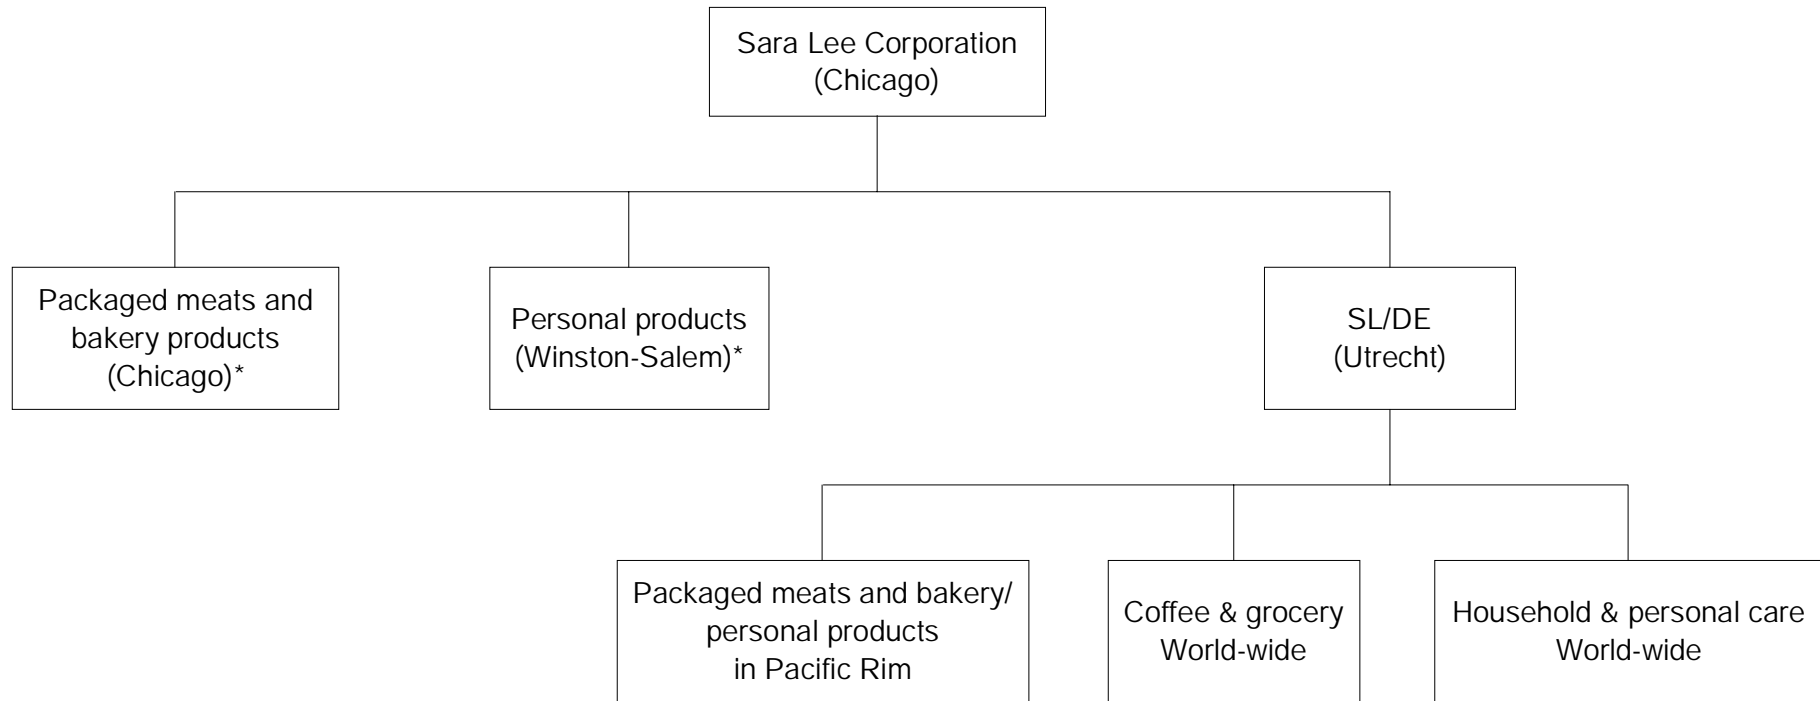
Sara Lee Corporation
(Chicago)

Packaged meats and bakery products
(Chicago)*

Personal products
(Winston-Salem)*

SL/DE
(Utrecht)

Packaged meats and bakery/
personal products
in Pacific Rim

Coffee & grocery
World-wide

Household & personal care
World-wide